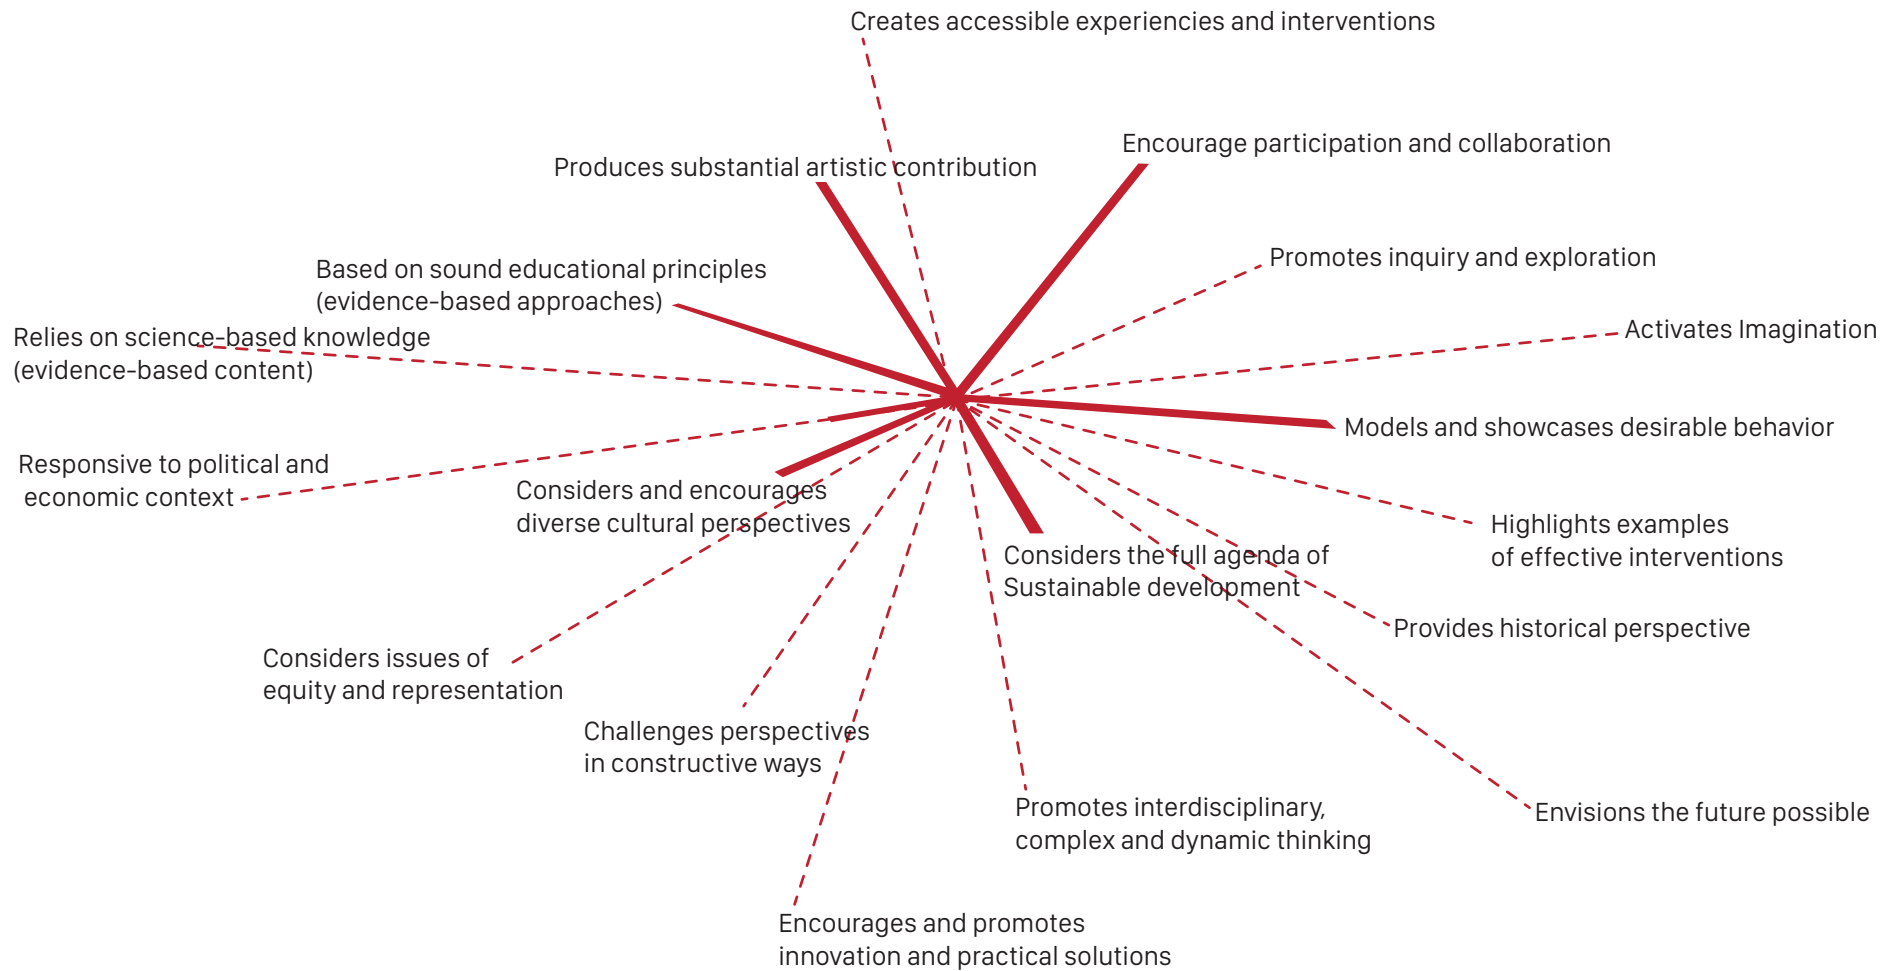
Creates accessible experiencies and interventions

Encourage participation and collaboration

Produces substantial artistic contribution

Promotes inquiry and exploration

Based on sound educational principles (evidence-based approaches)

Activates Imagination

Relies on science-based knowledge (evidence-based content)

Models and showcases desirable behavior

Responsive to political and economic context

Considers and encourages diverse cultural perspectives

Highlights examples of effective interventions

Considers the full agenda of Sustainable development

Provides historical perspective

Considers issues of equity and representation

Challenges perspectives in constructive ways

Envisions the future possible

Promotes interdisciplinary, complex and dynamic thinking

Encourages and promotes innovation and practical solutions